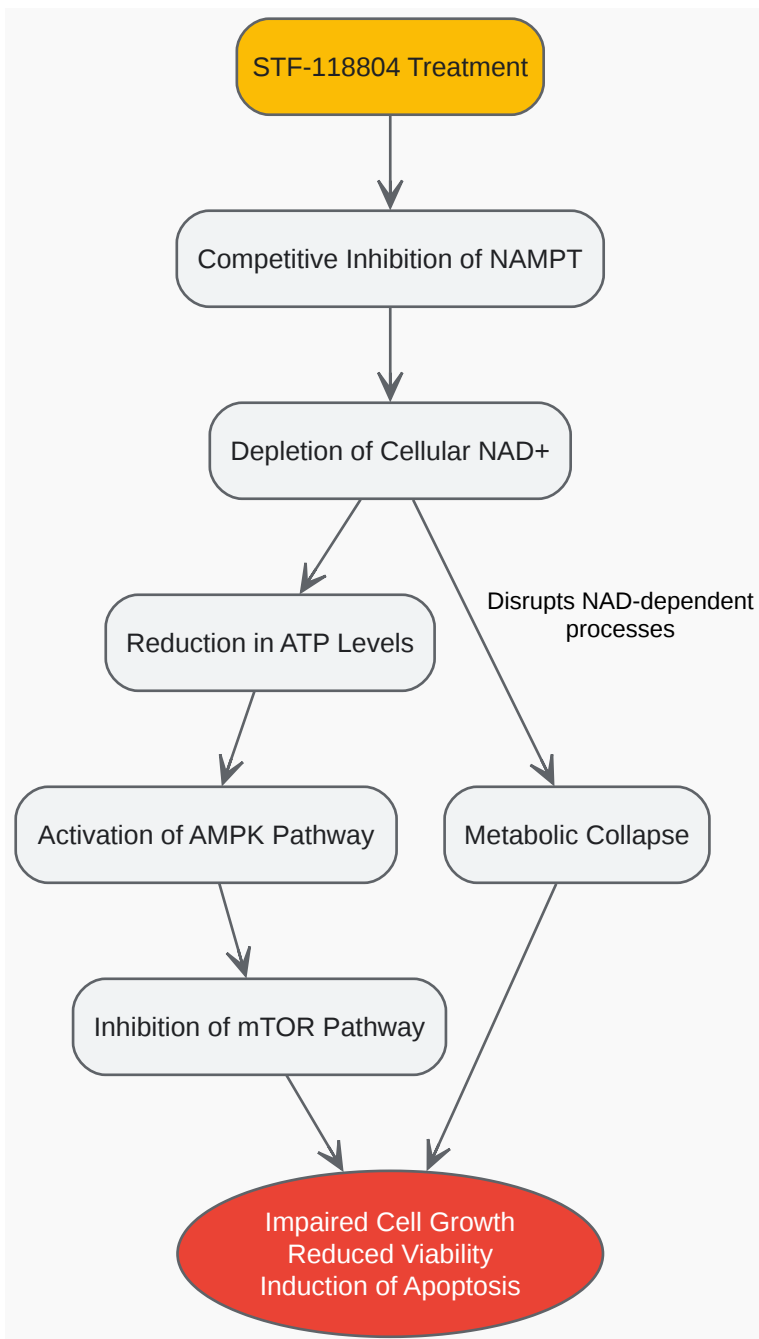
STF-118804 Treatment

Competitive Inhibition of NAMPT

Depletion of Cellular NAD+

Reduction in ATP Levels

Disrupts NAD-dependent processes

Activation of AMPK Pathway

Metabolic Collapse

Inhibition of mTOR Pathway

Impaired Cell Growth
Reduced Viability
Induction of Apoptosis